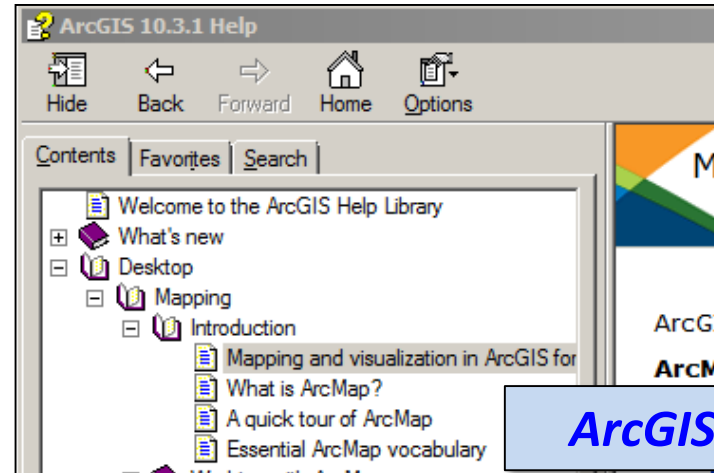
ArcGIS 10.3.1 Help

Hide Back Forward Home Options

Contents Favorites Search

Welcome to the ArcGIS Help Library
What's new
Desktop
Mapping
Introduction
Mapping and visualization in ArcGIS for
What is ArcMap?
A quick tour of ArcMap
Essential ArcMap vocabulary
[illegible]

M

ArcG

ArcM

ArcGIS